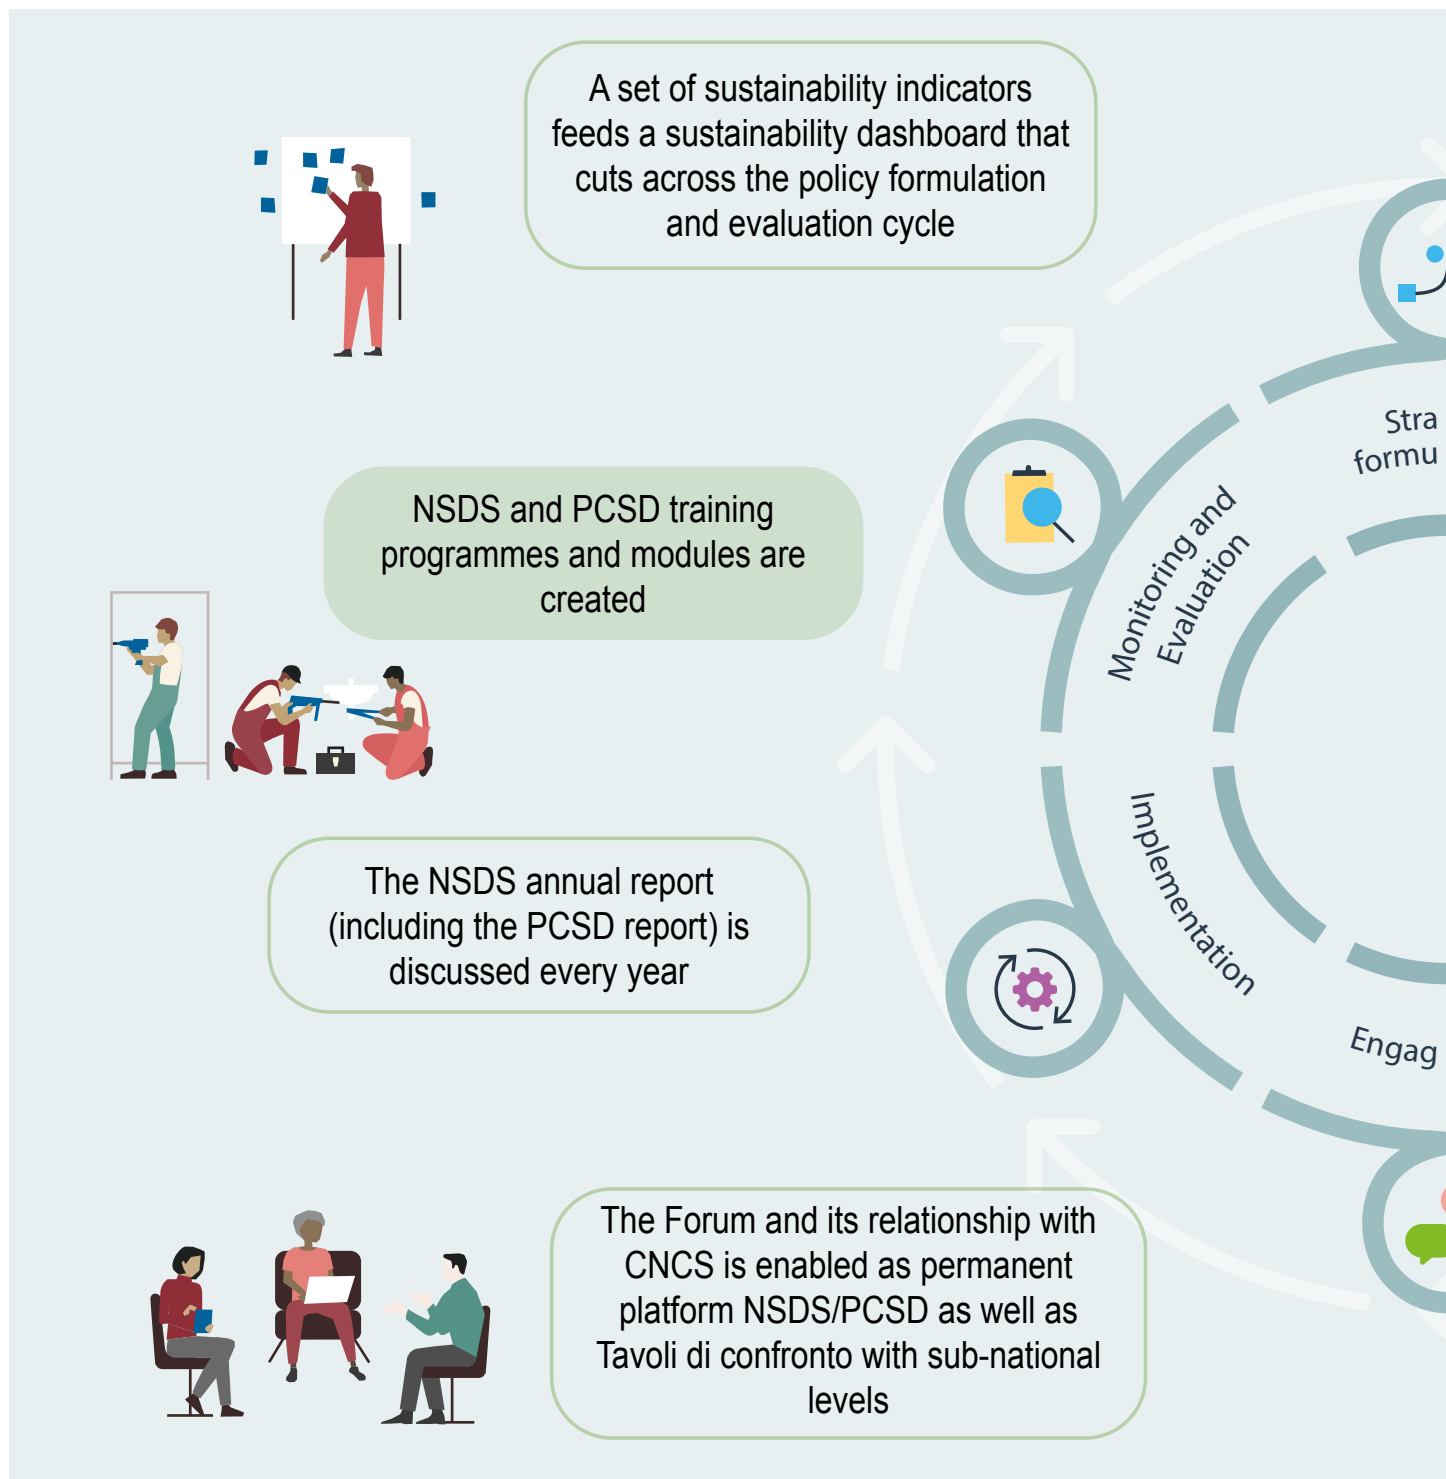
A set of sustainability indicators feeds a sustainability dashboard that cuts across the policy formulation and evaluation cycle

NSDS and PCSD training programmes and modules are created

The NSDS annual report (including the PCSD report) is discussed every year

The Forum and its relationship with CNCS is enabled as permanent platform NSDS/PCSD as well as Tavoli di confronto with sub-national levels

Monitoring and Evaluation

Implementation

Stra formu

Engag